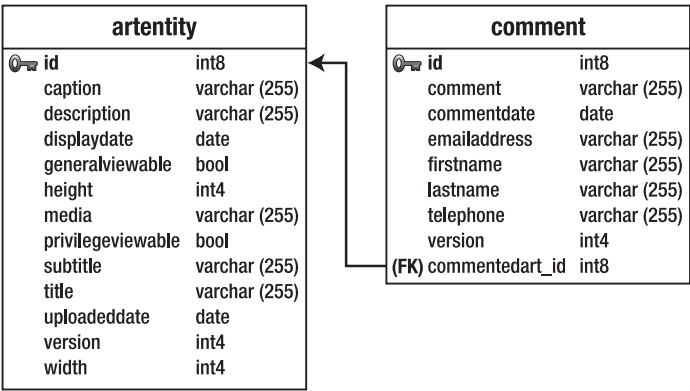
artentity

| | |
|---|---|
| id | int8 |
| caption | varchar (255) |
| description | varchar (255) |
| displaydate | date |
| generalviewable | bool |
| height | int4 |
| media | varchar (255) |
| privilegeviewable | bool |
| subtitle | varchar (255) |
| title | varchar (255) |
| uploadeddate | date |
| version | int4 |
| width | int4 |

comment

| | |
|---|---|
| id | int8 |
| comment | varchar (255) |
| commentdate | date |
| emailaddress | varchar (255) |
| firstname | varchar (255) |
| lastname | varchar (255) |
| telephone | varchar (255) |
| version | int4 |
| (FK) commentedart_id | int8 |